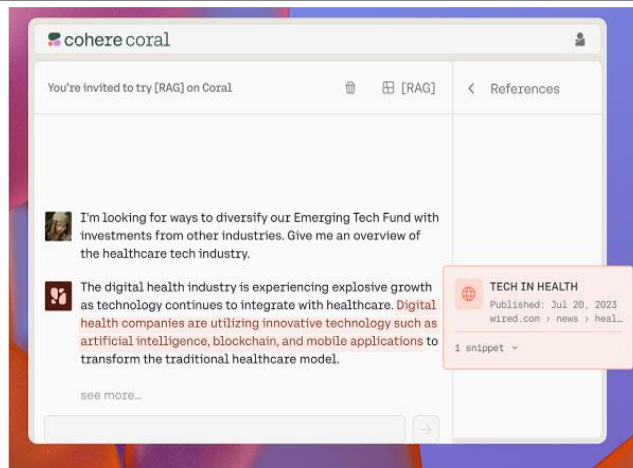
cohere coral

You're invited to try [RAG] on Coral

[RAG]

References

I'm looking for ways to diversify our Emerging Tech Fund with investments from other industries. Give me an overview of the healthcare tech industry.

The digital health industry is experiencing explosive growth as technology continues to integrate with healthcare. Digital health companies are utilizing innovative technology such as artificial intelligence, blockchain, and mobile applications to transform the traditional healthcare model.

see more...

TECH IN HEALTH
Published: Jul 20, 2023
wired.com › news › heal...

1 snippet